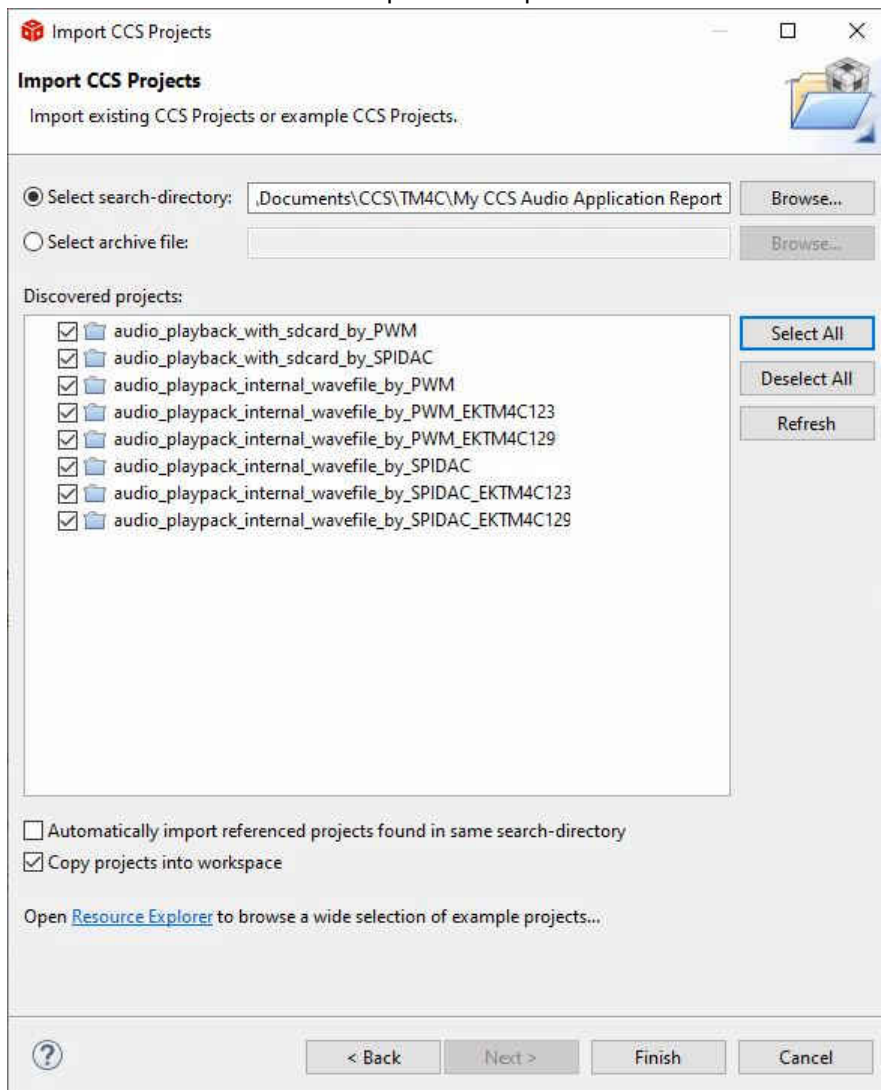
Import CCS Projects

Import CCS Projects

Import existing CCS Projects or example CCS Projects.

Select search-directory: \Documents\CCS\TM4C\My CCS Audio Application Report Browse...

Select archive file: Browse...

Discovered projects:

audio_playback_with_sdcard_by_PWM
audio_playback_with_sdcard_by_SPIDAC
audio_playpack_internal_wavefile_by_PWM
audio_playpack_internal_wavefile_by_PWM_EKTM4C123
audio_playpack_internal_wavefile_by_PWM_EKTM4C129
audio_playpack_internal_wavefile_by_SPIDAC
audio_playpack_internal_wavefile_by_SPIDAC_EKTM4C123
audio_playpack_internal_wavefile_by_SPIDAC_EKTM4C129

Select All
Deselect All
Refresh

Automatically import referenced projects found in same search-directory
Copy projects into workspace

Open Resource Explorer to browse a wide selection of example projects...

? < Back Next > Finish Cancel